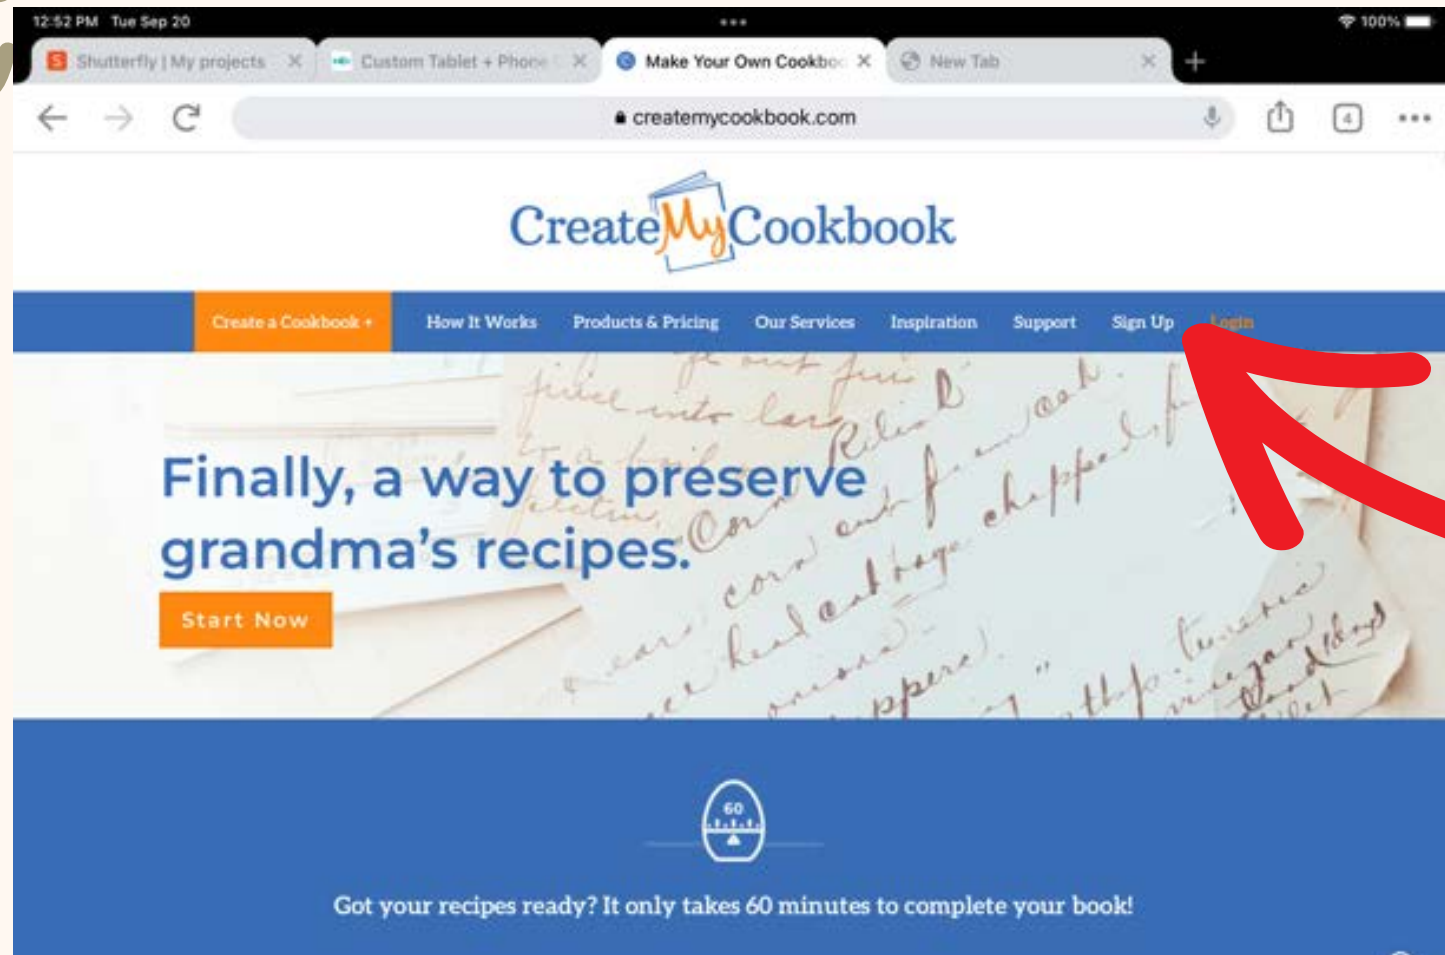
12:52 PM Tue Sep 20

100%

Shutterfly | My projects

Custom Tablet + Phone

Make Your Own Cookbo

New Tab

createmycookbook.com

4

CreateMyCookbook

Create a Cookbook

How It Works

Products & Pricing

Our Services

Inspiration

Support

Sign Up

Login

Finally, a way to preserve grandma's recipes.

Start Now

60

Got your recipes ready? It only takes 60 minutes to complete your book!